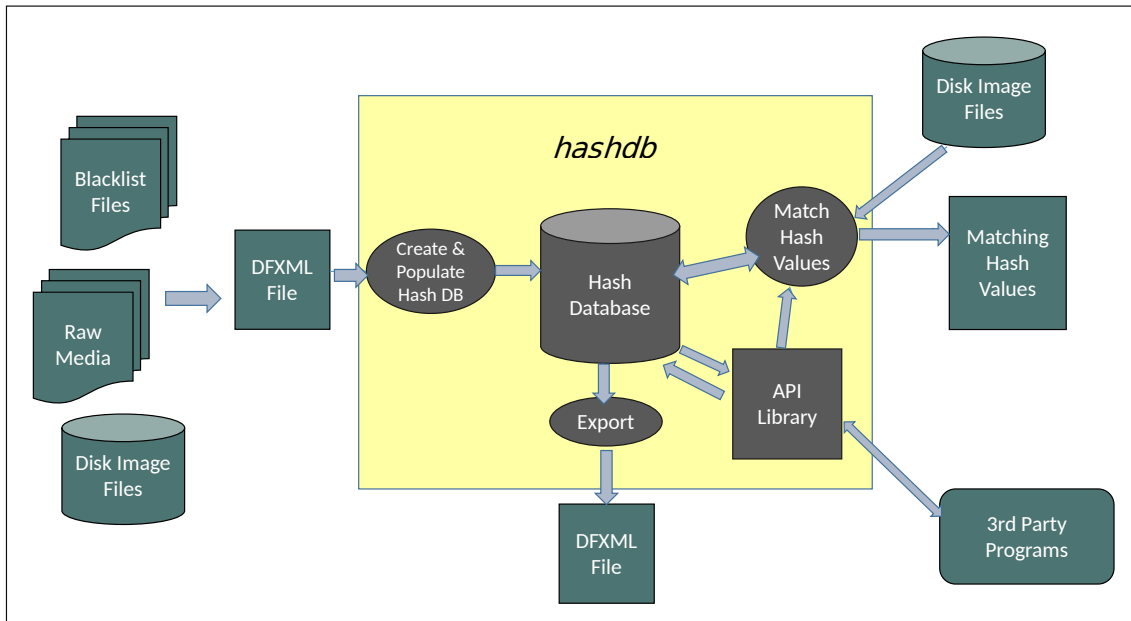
hashdb

Blacklist Files

Raw Media

Disk Image Files

DFXML File

Create & Populate Hash DB

Hash Database

Export

DFXML File

Match Hash Values

API Library

Disk Image Files

Matching Hash Values

3rd Party Programs